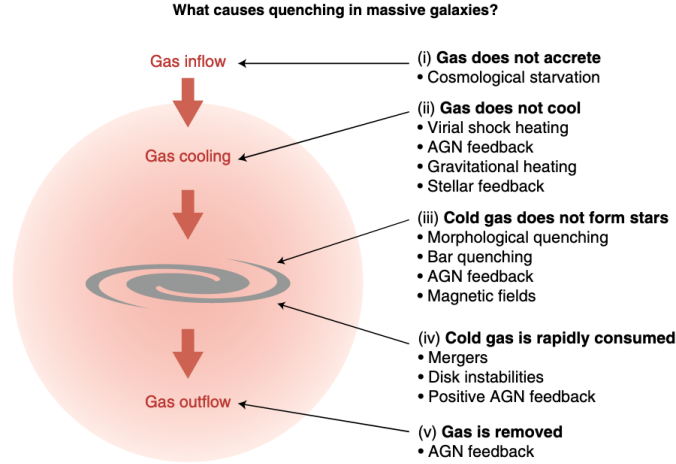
What causes quenching in massive galaxies?

Gas inflow

Gas cooling

Gas outflow

(i) **Gas does not accrete**
• Cosmological starvation

(ii) **Gas does not cool**
• Virial shock heating
• AGN feedback
• Gravitational heating
• Stellar feedback

(iii) **Cold gas does not form stars**
• Morphological quenching
• Bar quenching
• AGN feedback
• Magnetic fields

(iv) **Cold gas is rapidly consumed**
• Mergers
• Disk instabilities
• Positive AGN feedback

(v) **Gas is removed**
• AGN feedback